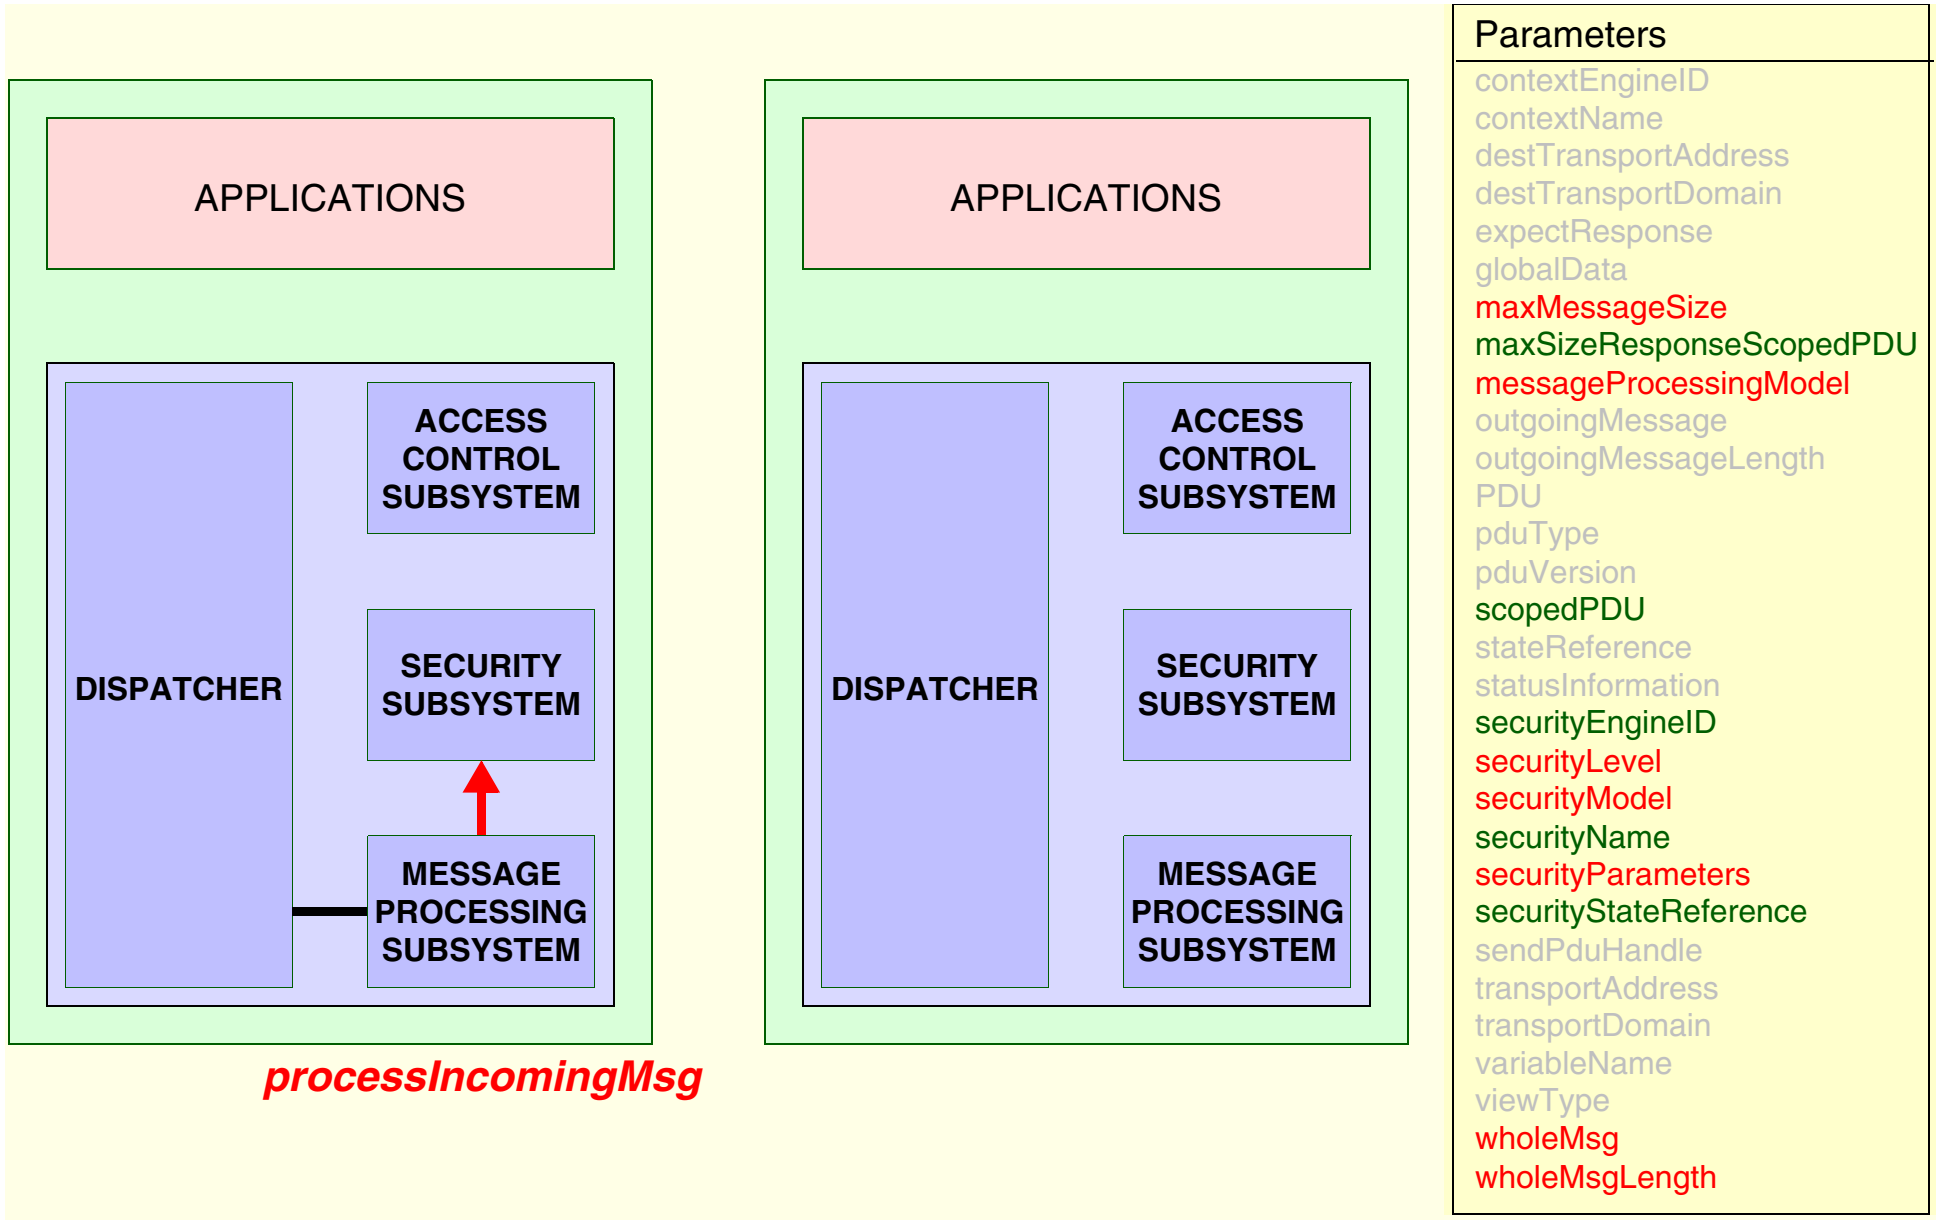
APPLICATIONS

DISPATCHER

ACCESS CONTROL SUBSYSTEM

SECURITY SUBSYSTEM

MESSAGE PROCESSING SUBSYSTEM

APPLICATIONS

DISPATCHER

ACCESS CONTROL SUBSYSTEM

SECURITY SUBSYSTEM

MESSAGE PROCESSING SUBSYSTEM

processIncomingMsg

Parameters
contextEngineID
contextName
destTransportAddress
destTransportDomain
expectResponse
globalData
maxMessageSize
maxSizeResponseScopedPDU
messageProcessingModel
outgoingMessage
outgoingMessageLength
PDU
pduType
pduVersion
scopedPDU
stateReference
statusInformation
securityEngineID
securityLevel
securityModel
securityName
securityParameters
securityStateReference
sendPduHandle
transportAddress
transportDomain
variableName
viewType
wholeMsg
wholeMsgLength